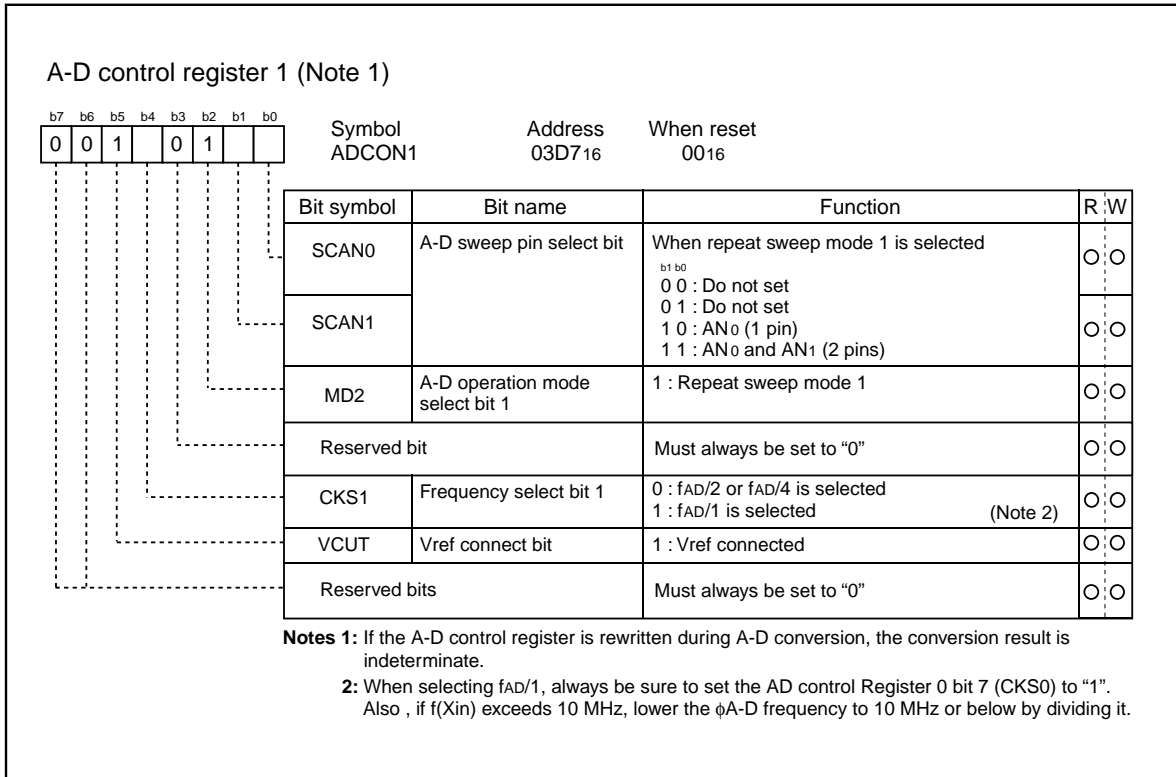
A-D control register 1 (Note 1)

| b7 | b6 | b5 | b4 | b3 | b2 | b1 | b0 |
|---|---|---|---|---|---|---|---|
| 0 | 0 | 1 |  | 0 | 1 |  |  |

Symbol ADCON1 Address 03D7$_{16}$ When reset 00$_{16}$

| Bit symbol | Bit name | Function | R | W |
|---|---|---|---|---|
| SCAN0 | A-D sweep pin select bit | When repeat sweep mode 1 is selected b1 b0 0 0 : Do not set | O | O |
| SCAN1 | | 0 1 : Do not set 1 0 : AN$_0$ (1 pin) 1 1 : AN$_0$ and AN$_1$ (2 pins) | O | O |
| MD2 | A-D operation mode select bit 1 | 1 : Repeat sweep mode 1 | O | O |
| Reserved bit | | Must always be set to “0” | O | O |
| CKS1 | Frequency select bit 1 | 0 : f$_{AD}$/2 or f$_{AD}$/4 is selected 1 : f$_{AD}$/1 is selected (Note 2) | O | O |
| VCUT | Vref connect bit | 1 : Vref connected | O | O |
| Reserved bits | | Must always be set to “0” | O | O |

Notes 1: If the A-D control register is rewritten during A-D conversion, the conversion result is indeterminate.

2: When selecting f$_{AD}$/1, always be sure to set the AD control Register 0 bit 7 (CKS0) to “1”. Also , if f(Xin) exceeds 10 MHz, lower the $\phi$A-D frequency to 10 MHz or below by dividing it.